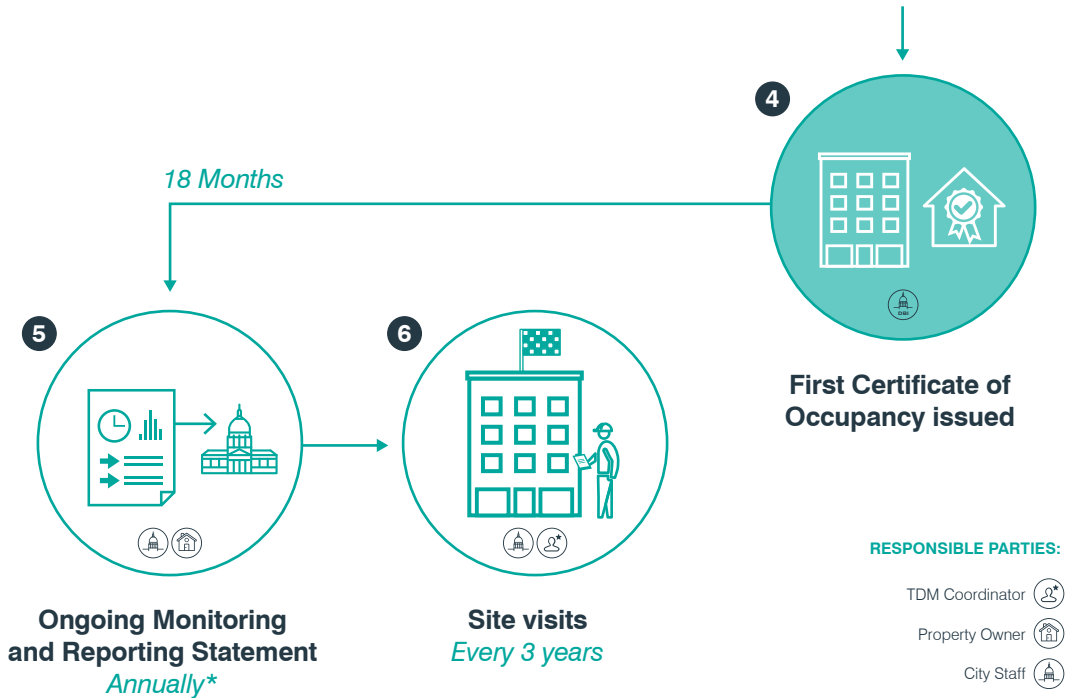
4

18 Months

DBI

First Certificate of Occupancy issued

5

6

Ongoing Monitoring and Reporting Statement
Annually*

Site visits
Every 3 years

RESPONSIBLE PARTIES:

TDM Coordinator

Property Owner

City Staff